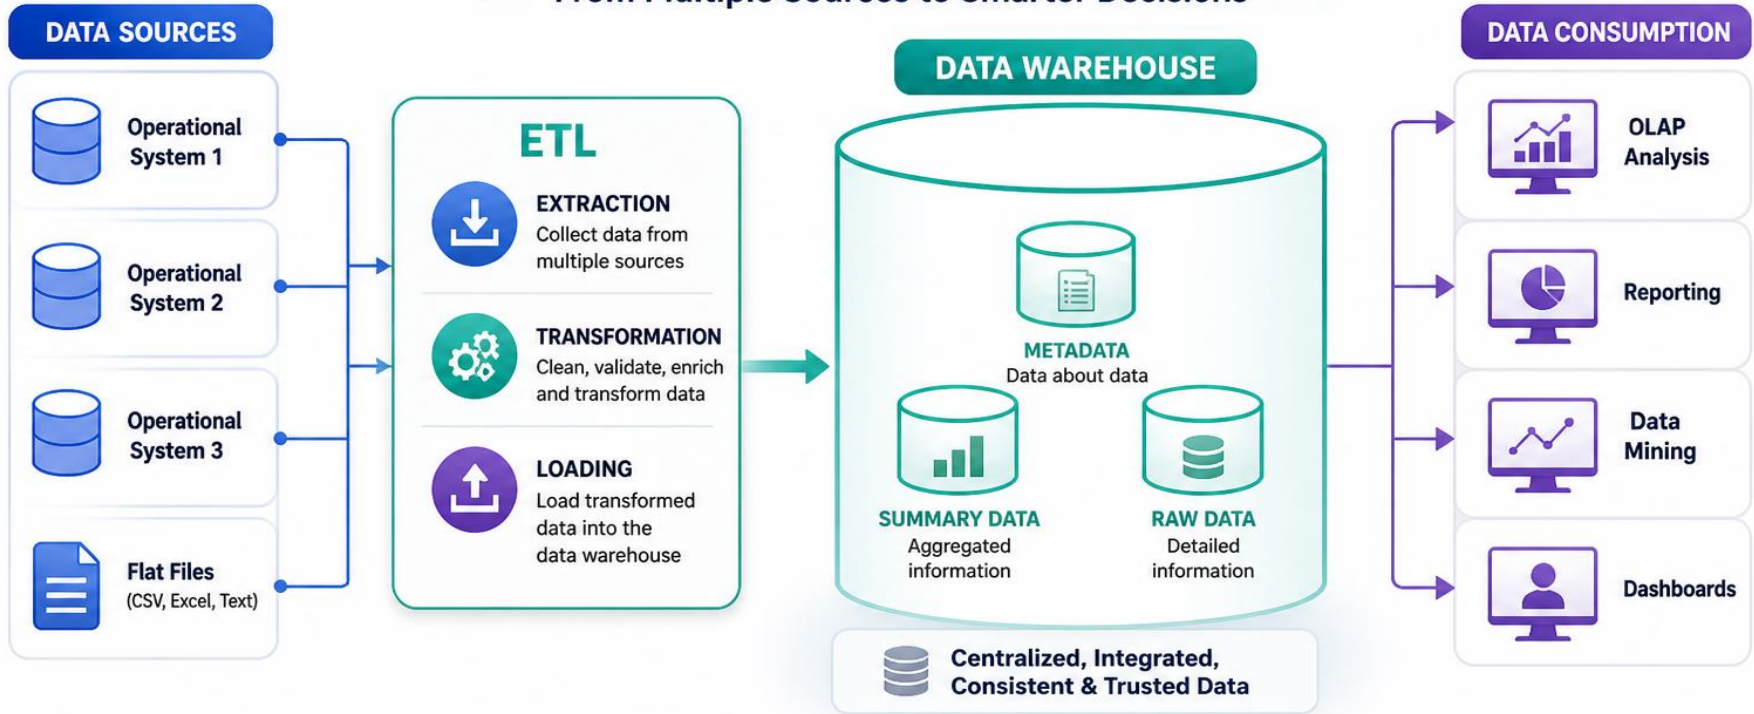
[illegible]

DATA SOURCES

Operational System 1

Operational System 2

Operational System 3

Flat Files (CSV, Excel, Text)

ETL

EXTRACTION
Collect data from multiple sources

TRANSFORMATION
Clean, validate, enrich and transform data

LOADING
Load transformed data into the data warehouse

DATA WAREHOUSE

METADATA
Data about data

SUMMARY DATA
Aggregated information

RAW DATA
Detailed information

Centralized, Integrated, Consistent & Trusted Data

DATA CONSUMPTION

OLAP Analysis

Reporting

Data Mining

Dashboards